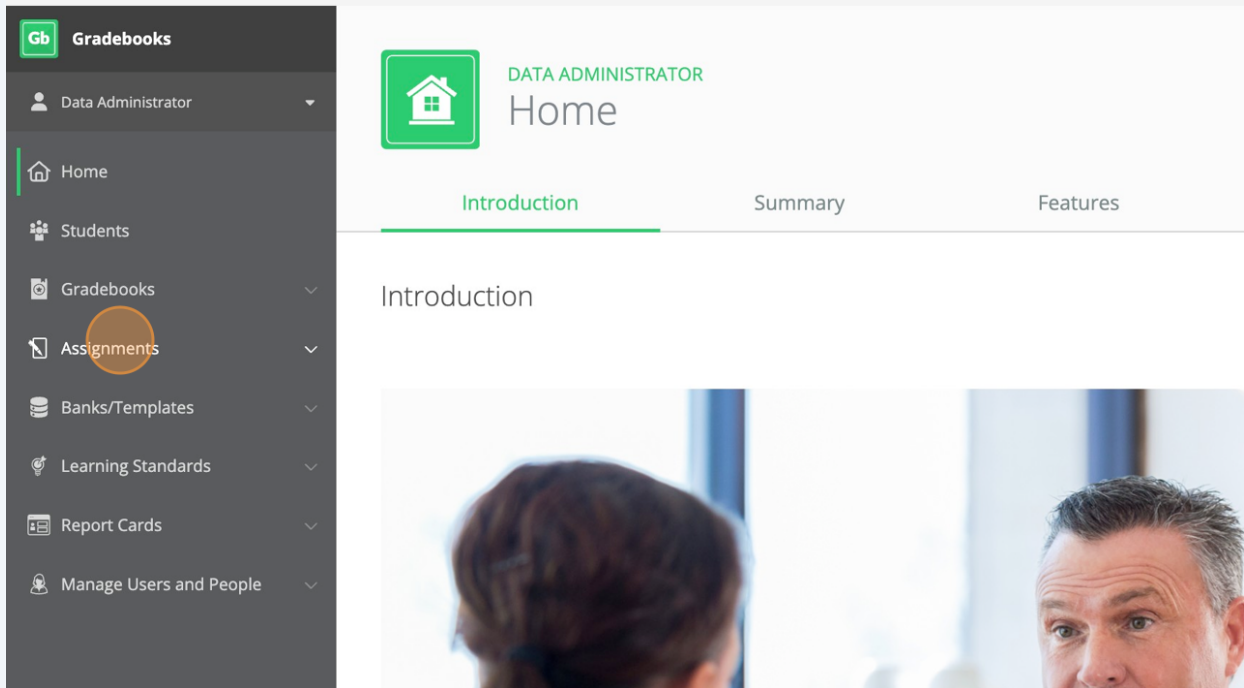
Gb Gradebooks

Data Administrator

Home

Students

Gradebooks

Assignments

Banks/Templates

Learning Standards

Report Cards

Manage Users and People

DATA ADMINISTRATOR
Home

Introduction

Summary

Features

Introduction